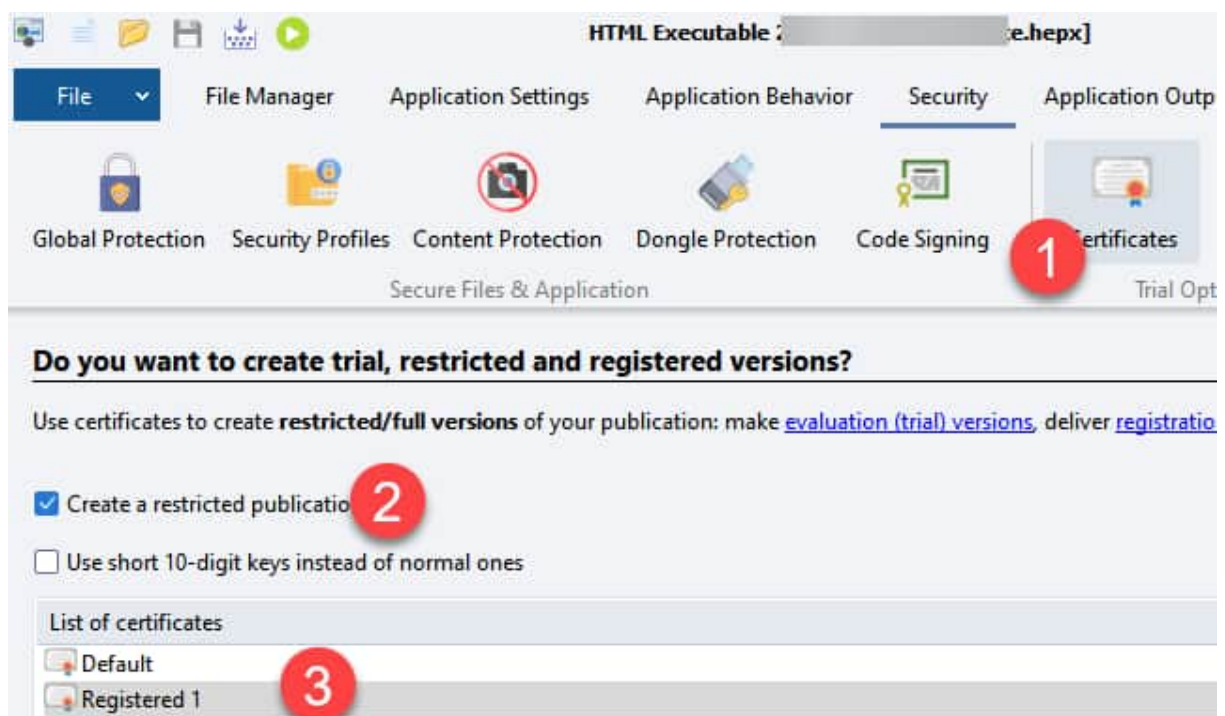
HTML Executable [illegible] e.hepx]

File
File Manager
Application Settings
Application Behavior
Security
Application Outp

Global Protection
Security Profiles
Content Protection
Dongle Protection
Code Signing
1
ertificates

Secure Files & Application
Trial Opt

Do you want to create trial, restricted and registered versions?

Use certificates to create **restricted/full versions** of your publication: make evaluation (trial) versions, deliver registratio

Create a restricted publicatio
2

Use short 10-digit keys instead of normal ones

List of certificates
Default
Registered 1
3